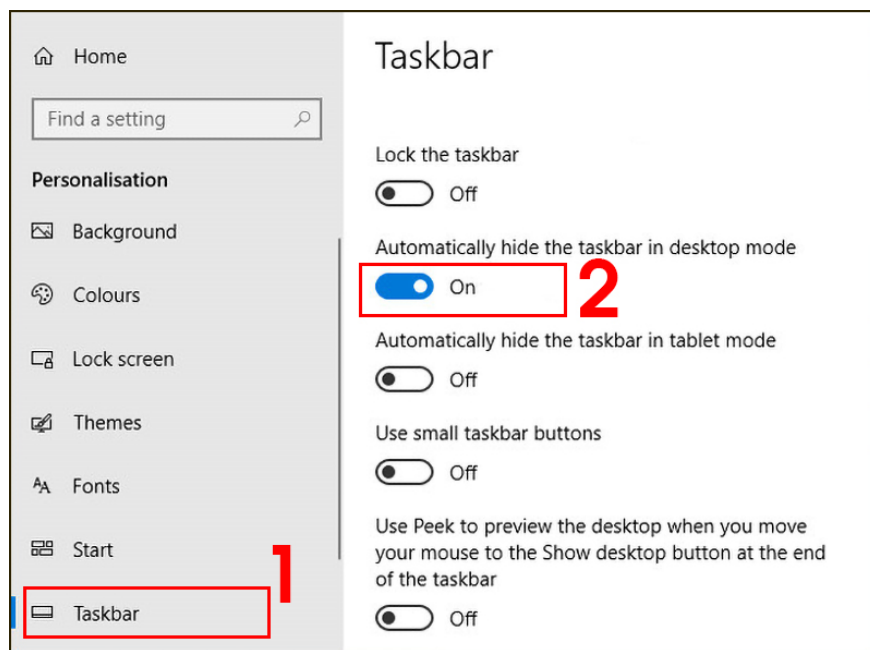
Home

Find a setting

Personalisation

Background

Colours

Lock screen

Themes

Fonts

Start

Taskbar

1

Taskbar

Lock the taskbar

Off

Automatically hide the taskbar in desktop mode

On

2

Automatically hide the taskbar in tablet mode

Off

Use small taskbar buttons

Off

Use Peek to preview the desktop when you move your mouse to the Show desktop button at the end of the taskbar

Off